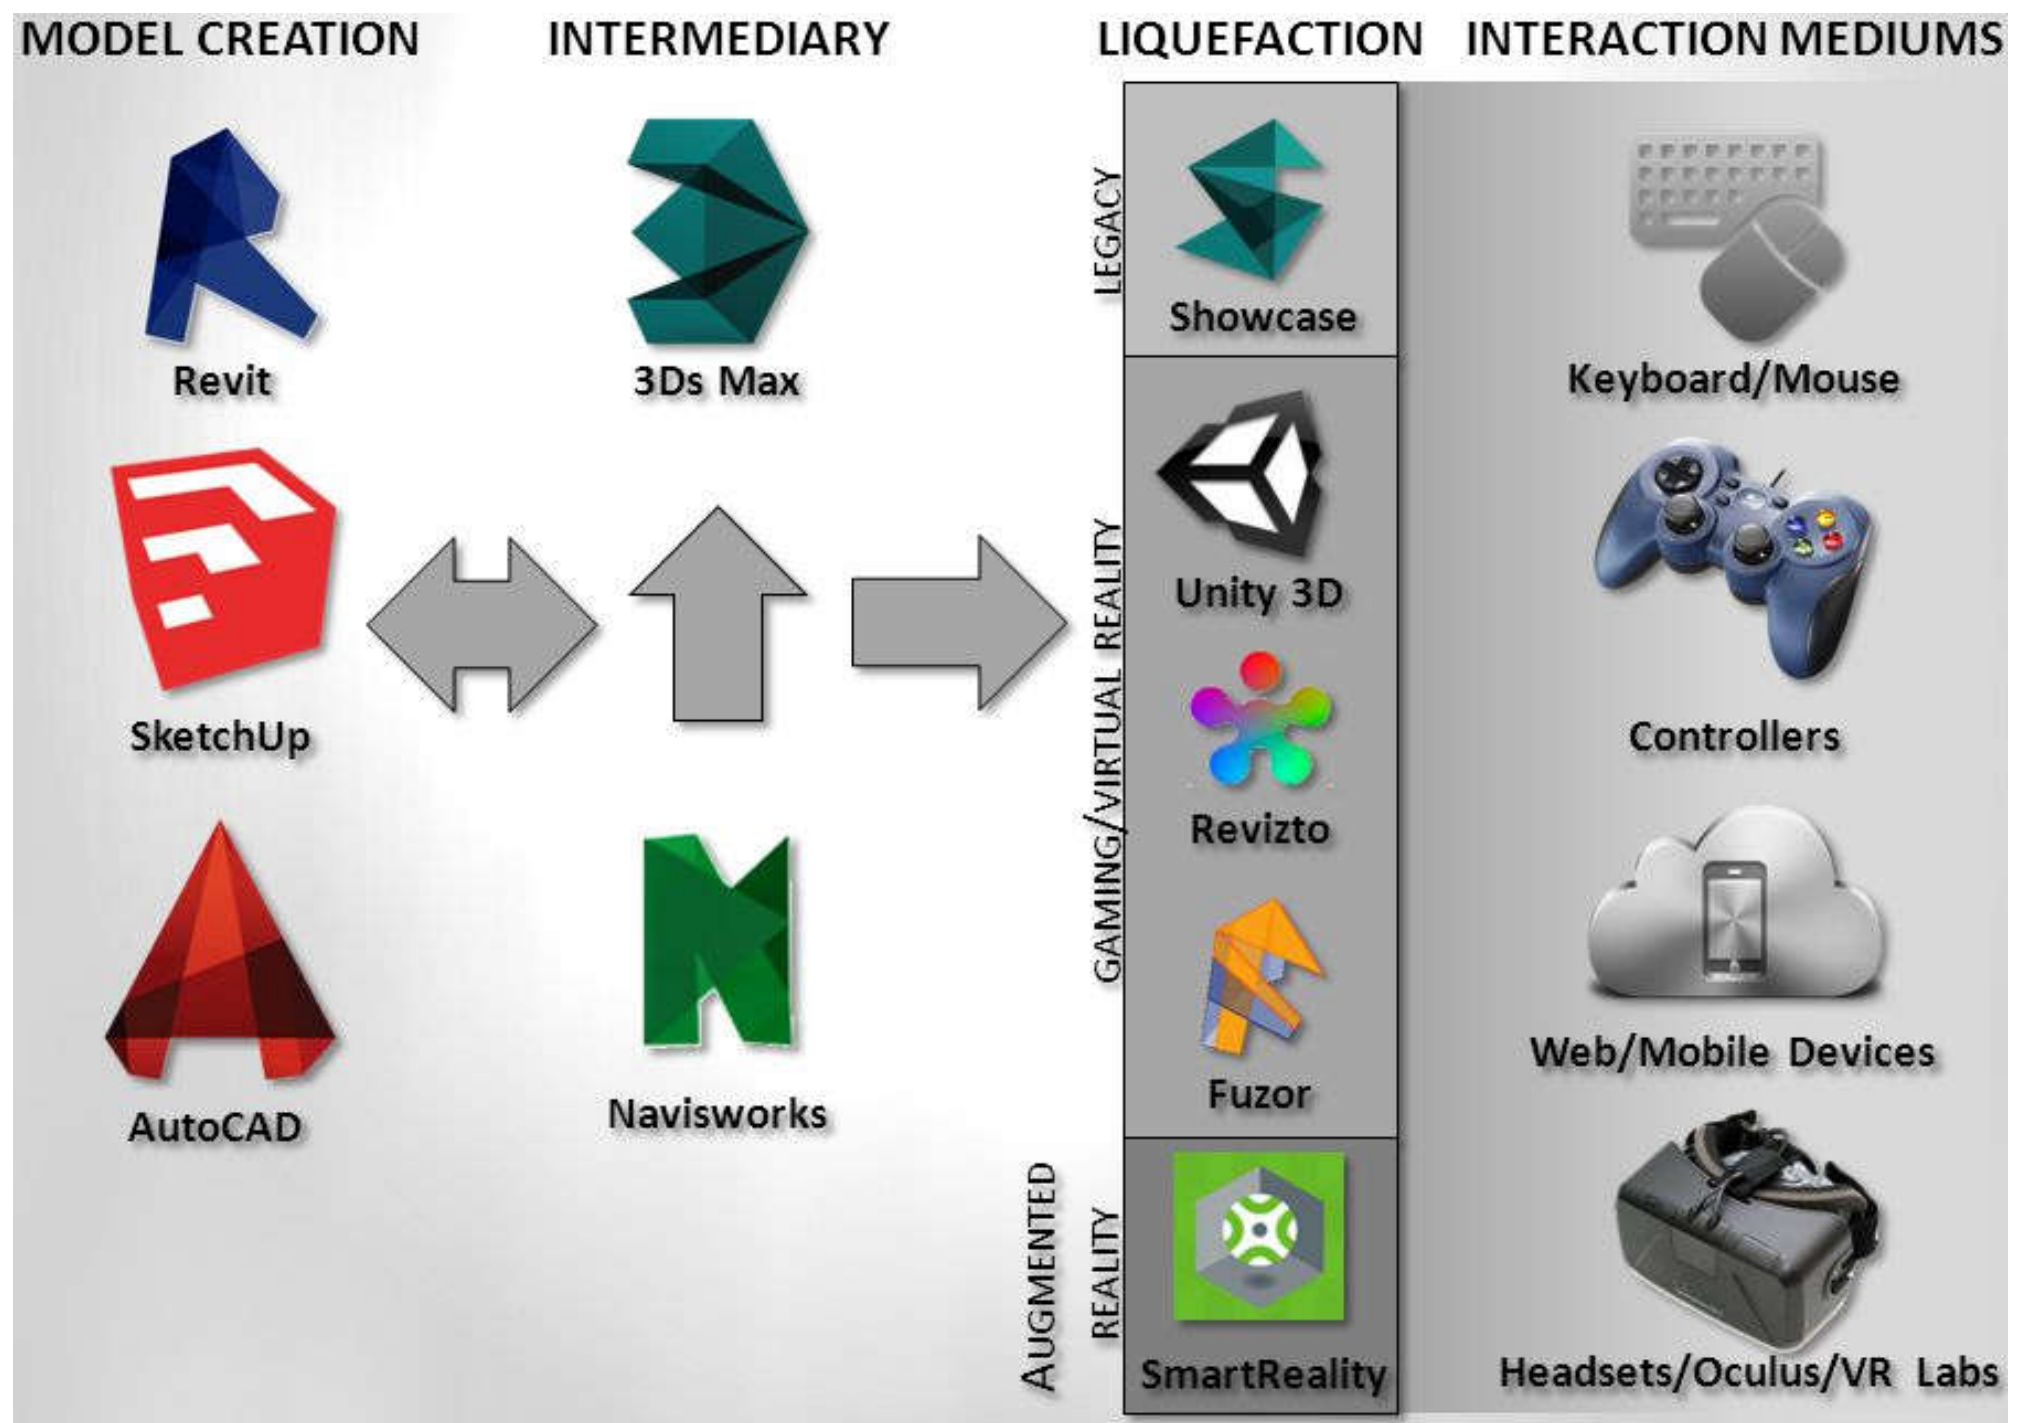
MODEL CREATION

Revit

SketchUp

AutoCAD

INTERMEDIARY

3Ds Max

Navisworks

LIQUEFACTION

LEGACY

Showcase

GAMING/VIRTUAL REALITY

Unity 3D

Revizto

Fuzor

AUGMENTED REALITY

SmartReality

INTERACTION MEDIUMS

Keyboard/Mouse

Controllers

Web/Mobile Devices

Headsets/Oculus/VR Labs